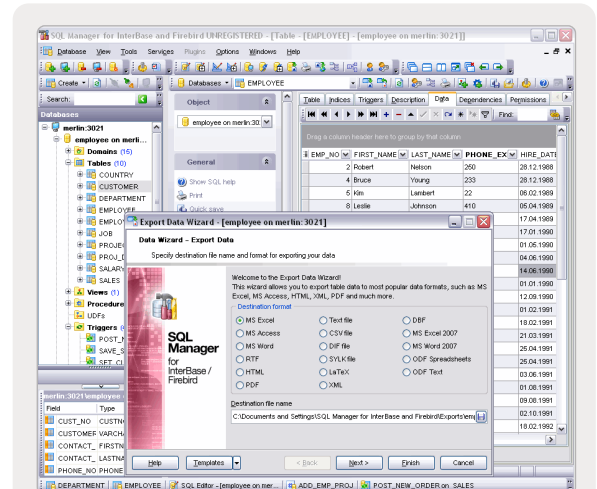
SQL Manager for InterBase and Firebird UNREGISTERED - [Table - EMPLOYEE] - [employee on merlin:3021]

Database View Tools Services Plugins Options Windows Help

Create

Databases EMPLOYEE

Search:

Databases

merlin:3021
employee on merlin...
Domains (15)
Tables (10)
COUNTRY
CUSTOMER
DEPARTMENT
EMPLOYEE
EMPLOY
JOB
PROJEC
PROJ_D
SALARY
SALES
Views (1)
Procedure
UDFs
Triggers
POST_N
SAVE_S
SET_CU

Object
employee on merlin:30

General
Show SQL help
Print
Quick save

Table Indices Triggers Description Data Dependencies Permissions

Find:

Drag a column header here to group by that column

| EMP_NO | FIRST_NAME | LAST_NAME | PHONE_EX | HIRE_DATE |
|---|---|---|---|---|
| 2 | Robert | Nelson | 250 | 28.12.1988 |
| 4 | Bruce | Young | 233 | 28.12.1988 |
| 5 | Kim | Lambert | 22 | 06.02.1989 |
| 8 | Leslie | Johnson | 410 | 05.04.1989 |
| | | | | 17.04.1989 |
| | | | | 17.01.1990 |
| | | | | 01.05.1990 |
| | | | | 04.06.1990 |
| | | | | 14.06.1990 |
| | | | | 01.01.1990 |
| | | | | 12.09.1990 |
| | | | | 01.02.1991 |
| | | | | 18.02.1991 |
| | | | | 21.03.1991 |
| | | | | 25.04.1991 |
| | | | | 25.04.1991 |
| | | | | 03.06.1991 |
| | | | | 01.08.1991 |
| | | | | 09.08.1991 |
| | | | | 02.10.1991 |
| | | | | 18.02.1992 |

merlin:3021\employee o

| Field | Type |
|---|---|
| CUST_NO | CUSTN |
| CUSTOMER | VARCHA |
| CONTACT_FIRSTN | |
| CONTACT_LASTNA | |
| PHONE_NO | PHONE |

Export Data Wizard - [employee on merlin: 3021]

Data Wizard - Export Data

Specify destination file name and format for exporting your data

SQL Manager for InterBase / Firebird

Welcome to the Export Data Wizard!
This wizard allows you to export table data to most popular data formats, such as MS Excel, MS Access, HTML, XML, PDF and much more.

Destination format
MS Excel
MS Access
MS Word
RTF
HTML
PDF
Text file
CSV file
DIF file
SYLK file
LaTeX
XML
DBF
MS Excel 2007
MS Word 2007
ODF Spreadsheets
ODF Text

Destination file name
C:\Documents and Settings\SQL Manager for InterBase and Firebird\Exports\em

Help Templates < Back Next > Finish Cancel

DEPARTMENT EMPLOYEE SQL Editor - [employee on mer... ADD_EMP_PROJ POST_NEW_ORDER on SALES